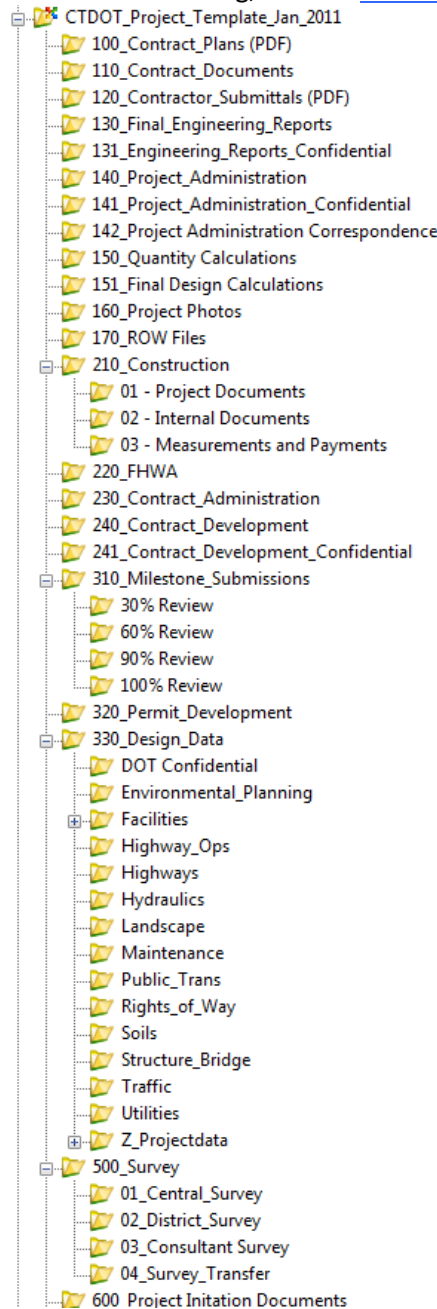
CTDOT_Project_Template_Jan_2011
100_Contract_Plans (PDF)
110_Contract_Documents
120_Contractor_Submittals (PDF)
130_Final_Engineering_Reports
131_Engineering_Reports_Confidential
140_Project_Administration
141_Project_Administration_Confidential
142_Project Administration Correspondence
150_Quantity Calculations
151_Final Design Calculations
160_Project Photos
170_ROW Files
210_Construction
01 - Project Documents
02 - Internal Documents
03 - Measurements and Payments
220_FHWA
230_Contract_Administration
240_Contract_Development
241_Contract_Development_Confidential
310_Milestone_Submissions
30% Review
60% Review
90% Review
100% Review
320_Permit_Development
330_Design_Data
DOT Confidential
Environmental_Planning
Facilities
Highway_Ops
Highways
Hydraulics
Landscape
Maintenance
Public_Trans
Rights_of_Way
Soils
Structure_Bridge
Traffic
Utilities
Z_Projectdata
500_Survey
01_Central_Survey
02_District_Survey
03_Consultant Survey
04_Survey_Transfer
600_Project Initation Documents